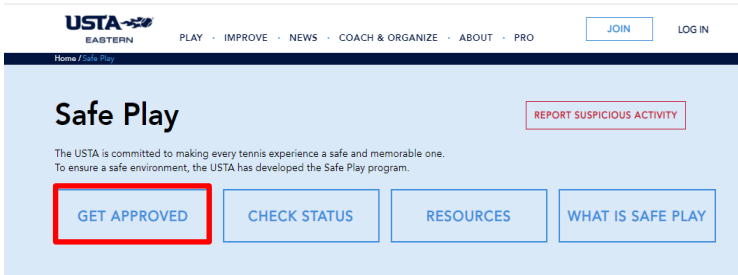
USTA
EASTERN

PLAY · IMPROVE · NEWS · COACH & ORGANIZE · ABOUT · PRO

JOIN

LOG IN

Home / Safe Play

Safe Play

REPORT SUSPICIOUS ACTIVITY

The USTA is committed to making every tennis experience a safe and memorable one. To ensure a safe environment, the USTA has developed the Safe Play program.

GET APPROVED

CHECK STATUS

RESOURCES

WHAT IS SAFE PLAY